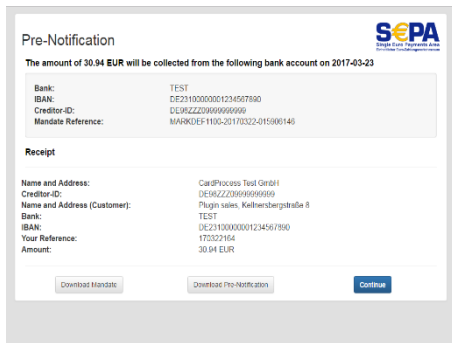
Pre-Notification

SEPA
Single Euro Payments Area

The amount of 30.94 EUR will be collected from the following bank account on 2017-03-23

| | |
|---|---|
| Bank: | TEST |
| IBAN: | DE23100000001234567890 |
| Creditor-ID: | DE98ZZZ09999999999 |
| Mandate Reference: | MARKDEF1100-20170322-015906146 |

Receipt

| | |
|---|---|
| Name and Address: | CardProcess Test GmbH |
| Creditor-ID: | DE98ZZZ09999999999 |
| Name and Address (Customer): | Plugin sales, Keilnersbergstraße 8 |
| Bank: | TEST |
| IBAN: | DE23100000001234567890 |
| Your Reference: | 173322164 |
| Amount: | 30.94 EUR |

Download Mandate
Download Pre-Notification
Continue